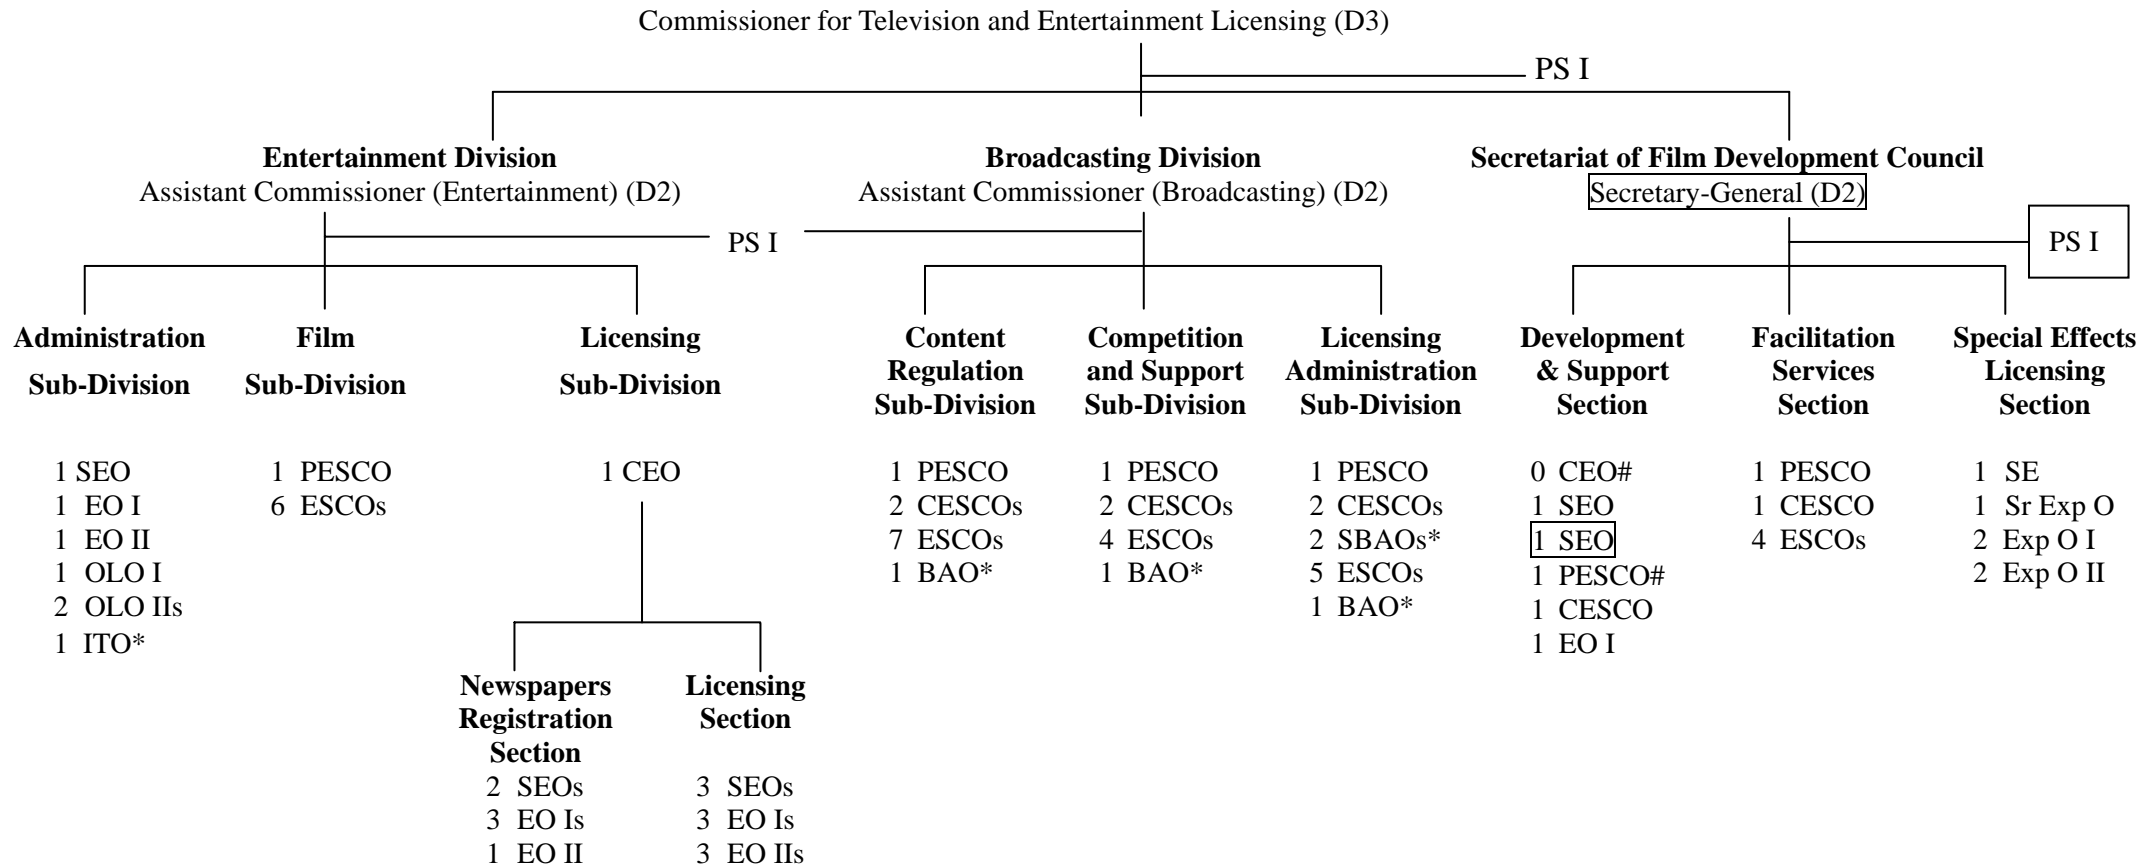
Commissioner for Television and Entertainment Licensing (D3)

PS I

**Entertainment Division**
Assistant Commissioner (Entertainment) (D2)

**Broadcasting Division**
Assistant Commissioner (Broadcasting) (D2)

**Secretariat of Film Development Council**
Secretary-General (D2)

PS I

PS I

**Administration Sub-Division**

1 SEO
1 EO I
1 EO II
1 OLO I
2 OLO IIs
1 ITO*

**Film Sub-Division**

1 PESCO
6 ESCOs

**Licensing Sub-Division**

1 CEO

**Newspapers Registration Section**
2 SEOs
3 EO Is
1 EO II

**Licensing Section**
3 SEOs
3 EO Is
3 EO IIs

**Content Regulation Sub-Division**

1 PESCO
2 CESCOs
7 ESCOs
1 BAO*

**Competition and Support Sub-Division**

1 PESCO
2 CESCOs
4 ESCOs
1 BAO*

**Licensing Administration Sub-Division**

1 PESCO
2 CESCOs
2 SBAOs*
5 ESCOs
1 BAO*

**Development & Support Section**

0 CEO#
1 SEO
1 SEO
1 PESCO#
1 CESCO
1 EO I

**Facilitation Services Section**

1 PESCO
1 CESCO
4 ESCOs

**Special Effects Licensing Section**

1 SE
1 Sr Exp O
2 Exp O I
2 Exp O II